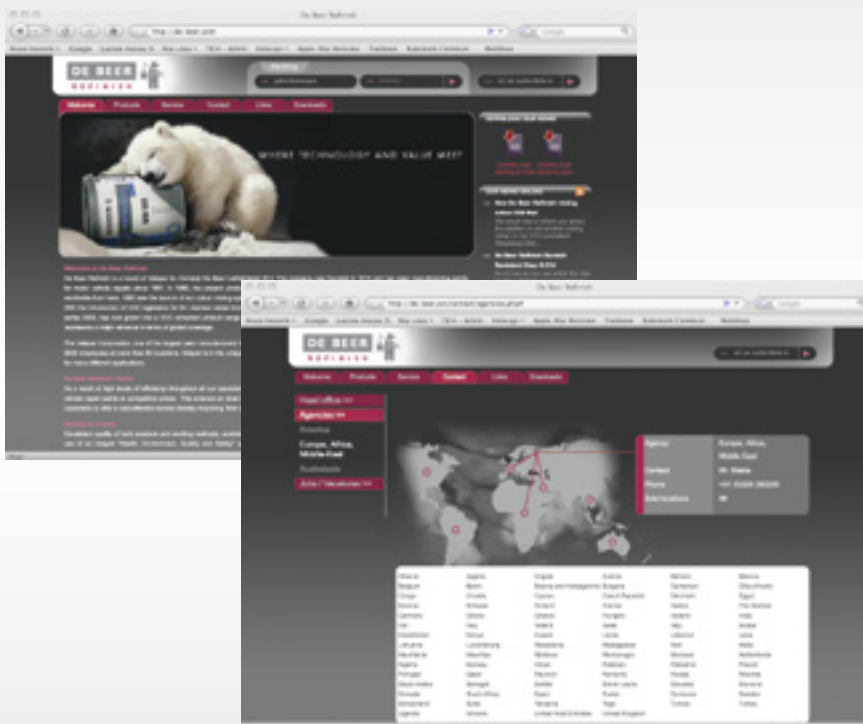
De Beer Refinish

DE BEER
REFINISH

Welcome Products Service Contact Links Downloads

WHERE TECHNOLOGY AND VALUE MEET

De Beer Refinish

DE BEER
REFINISH

Welcome Products Service Contact Links Downloads

Head office >>
Agencies >>
America
Europe, Africa, Middle-East
Australasia
Jobs / Vacancies >>

Agency Europe, Africa, Middle-East
Contact
Phone
Sub-locations

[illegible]